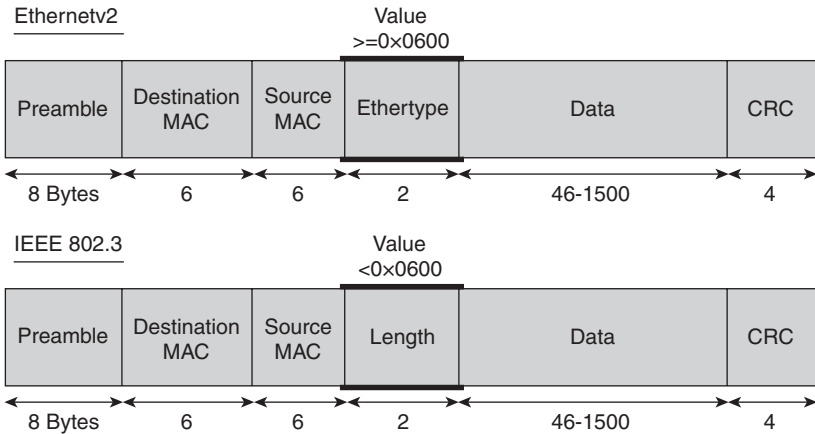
Ethernetv2

Value
>=0×0600

| Preamble | Destination MAC | Source MAC | Ethertype | Data | CRC |
|---|---|---|---|---|---|
| 8 Bytes | 6 | 6 | 2 | 46-1500 | 4 |

IEEE 802.3

Value
<0×0600

| Preamble | Destination MAC | Source MAC | Length | Data | CRC |
|---|---|---|---|---|---|
| 8 Bytes | 6 | 6 | 2 | 46-1500 | 4 |